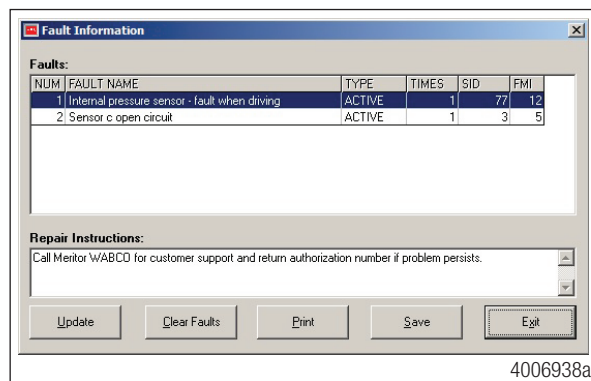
Fault Information

Faults:

| NUM | FAULT NAME | TYPE | TIMES | SID | FMI |
|---|---|---|---|---|---|
| 1 | Internal pressure sensor - fault when driving | ACTIVE | 1 | 77 | 12 |
| 2 | Sensor c open circuit | ACTIVE | 1 | 3 | 5 |

Repair Instructions:

Call Meritor WABCO for customer support and return authorization number if problem persists.

Update Clear Faults Print Save Exit

4006938a